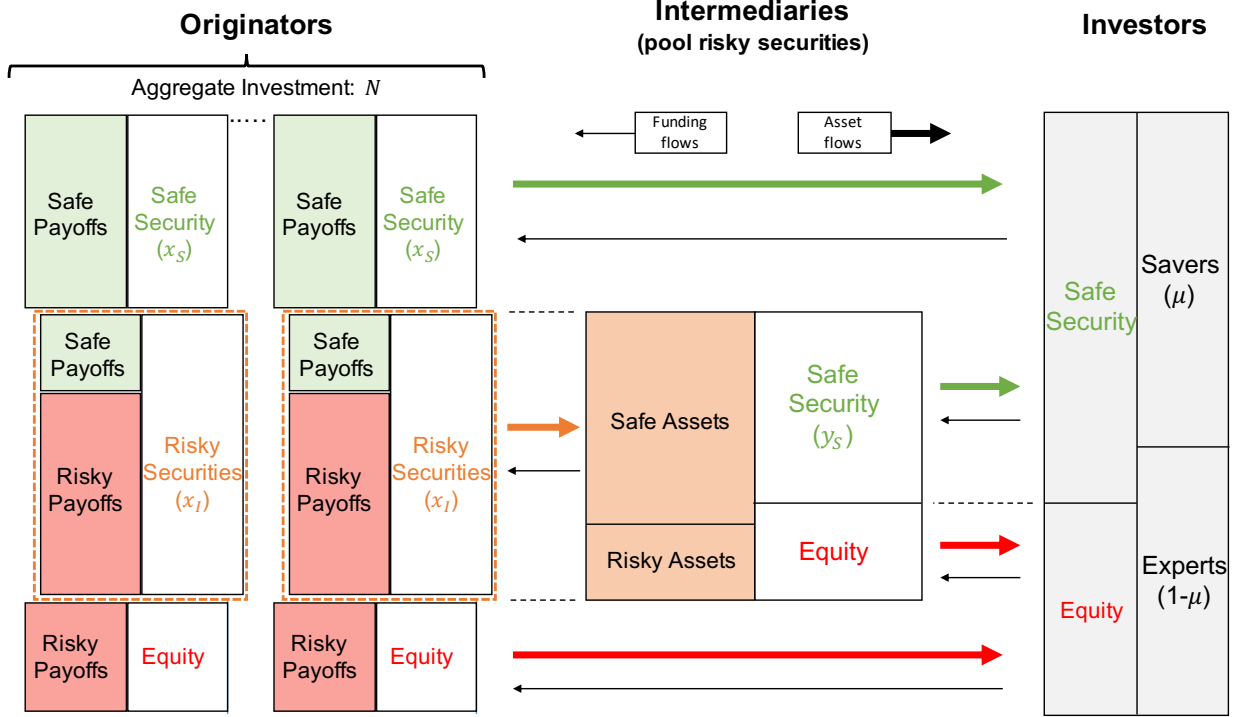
Originators

Intermediaries
(pool risky securities)

Investors

Aggregate Investment: $N$

Funding flows

Asset flows

Safe Payoffs

Safe Security ($x_S$)

Safe Payoffs

Safe Security ($x_S$)

Safe Payoffs

Risky Payoffs

Risky Securities ($x_I$)

Safe Payoffs

Risky Payoffs

Risky Securities ($x_I$)

Risky Payoffs

Equity

Risky Payoffs

Equity

Safe Assets

Risky Assets

Safe Security ($y_S$)

Equity

Safe Security

Equity

Savers ($\mu$)

Experts (1-$\mu$)